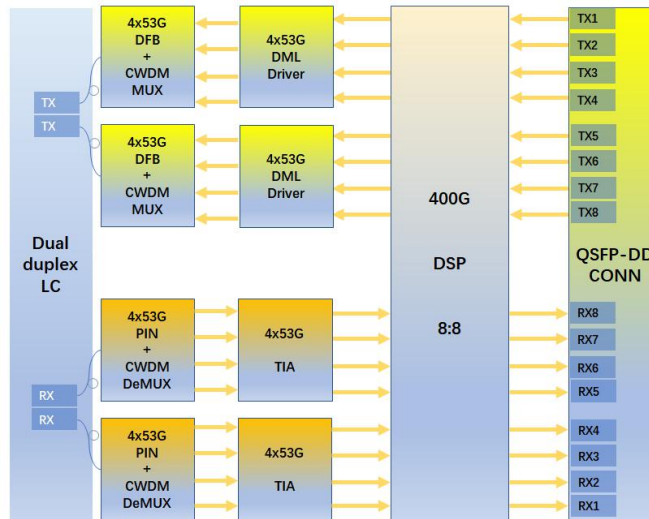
4x53G
DFB
+
CWDM
MUX

4x53G
DML
Driver

4x53G
DFB
+
CWDM
MUX

4x53G
DML
Driver

TX
TX

Dual
duplex
LC

RX
RX

4x53G
PIN
+
CWDM
DeMUX

4x53G
TIA

4x53G
PIN
+
CWDM
DeMUX

4x53G
TIA

400G

DSP

8:8

TX1
TX2
TX3
TX4
TX5
TX6
TX7
TX8

QSFP-DD
CONN

RX8
RX7
RX6
RX5
RX4
RX3
RX2
RX1